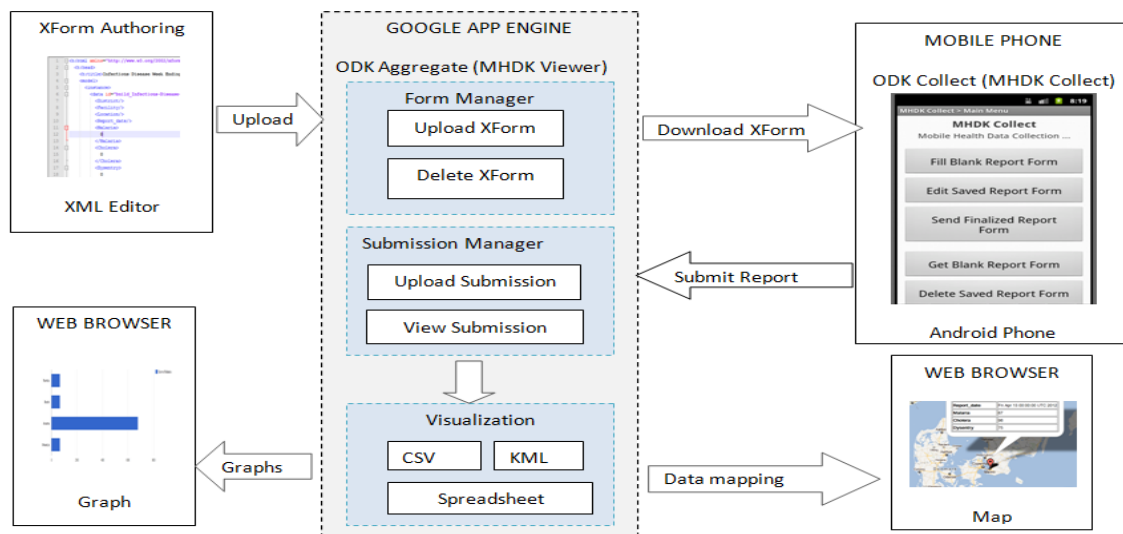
XForm Authoring

XML Editor

Upload

GOOGLE APP ENGINE

ODK Aggregate (MHDK Viewer)

Form Manager

Upload XForm

Delete XForm

Submission Manager

Upload Submission

View Submission

Visualization

CSV

KML

Spreadsheet

Download XForm

Submit Report

MOBILE PHONE

ODK Collect (MHDK Collect)

MHDK Collect > Main Menu

8:19

MHDK Collect

Mobile Health Data Collection ...

Fill Blank Report Form

Edit Saved Report Form

Send Finalized Report Form

Get Blank Report Form

Delete Saved Report Form

Android Phone

WEB BROWSER

Graphs

Graph

Data mapping

WEB BROWSER

Report_date

Malaria

Cholera

Dysentry

Map